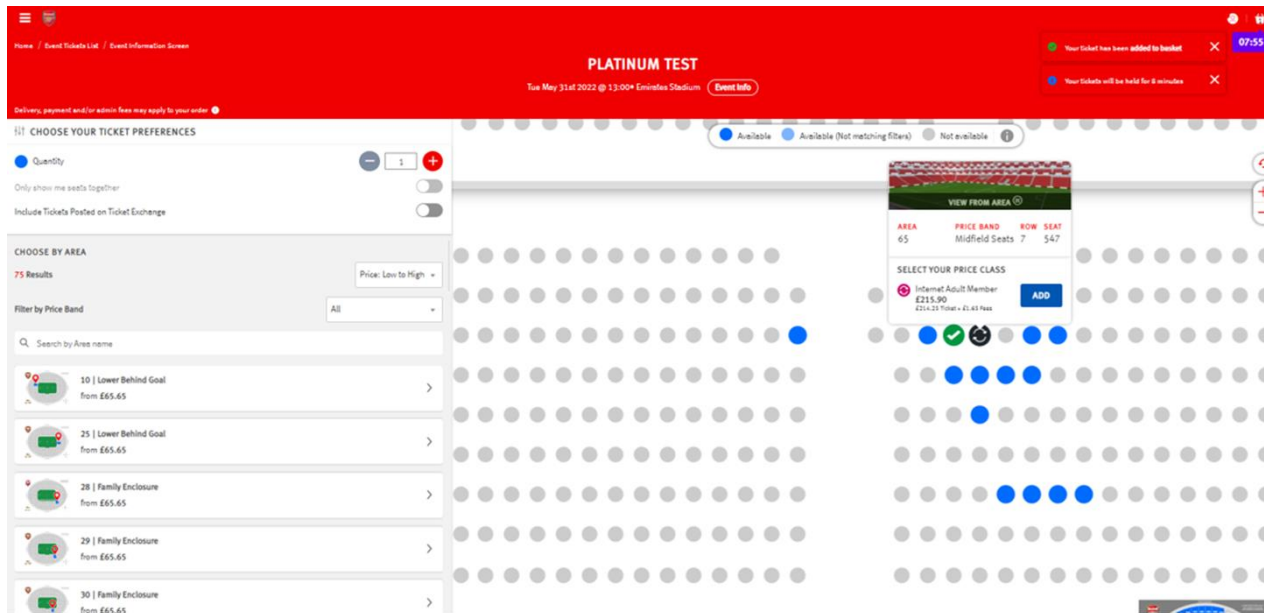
Home / Event Tickets List / Event Information Screen

PLATINUM TEST

Tue May 31st 2022 @ 13:00 Emirates Stadium Event Info

Your ticket has been added to basket

Your tickets will be held for 8 minutes

07:55

Delivery, payment and/or admin fees may apply to your order

CHOOSE YOUR TICKET PREFERENCES

Quantity 1

Only show me seats together

Include Tickets Posted on Ticket Exchange

CHOOSE BY AREA

75 Results

Price: Low to High

Filter by Price Band

All

Search by Area name

10 | Lower Behind Goal
from £65.65

25 | Lower Behind Goal
from £65.65

28 | Family Enclosure
from £65.65

29 | Family Enclosure
from £65.65

30 | Family Enclosure
from £65.65

Available Available (Not matching filters) Not available

VIEW FROM AREA

| AREA | PRICE BAND | ROW | SEAT |
|---|---|---|---|
| 65 | Midfield Seats | 7 | 547 |

SELECT YOUR PRICE CLASS

Internet Adult Member
£215.90
£214.25 Ticket + £1.65 Fees

ADD